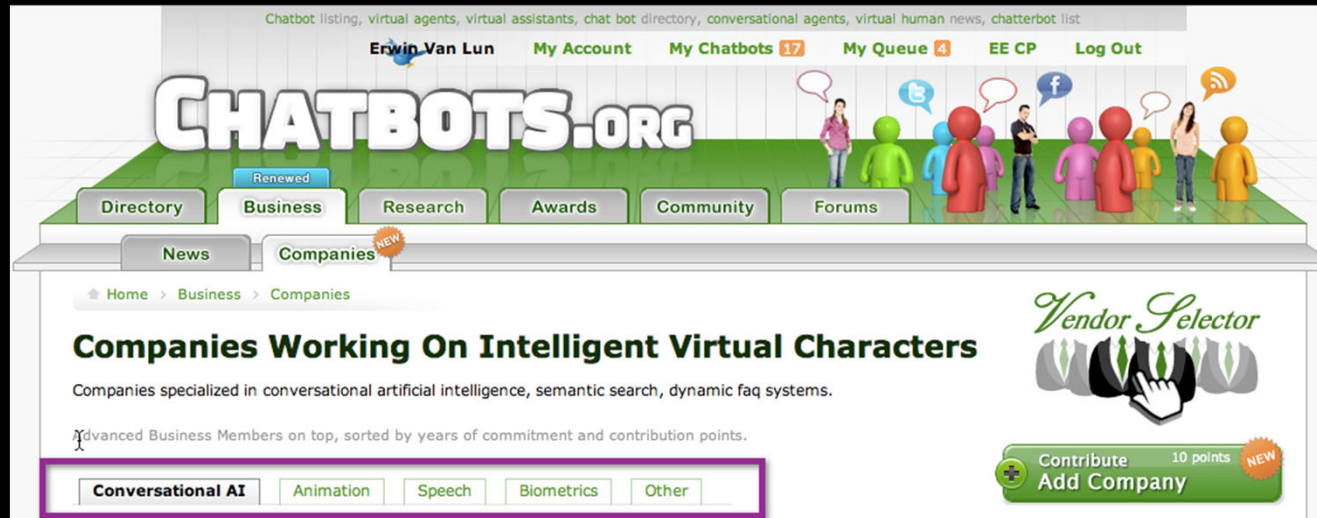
Chatbot listing, virtual agents, virtual assistants, chat bot directory, conversational agents, virtual human news, chatterbot list

Erwin Van Lun My Account My Chatbots 17 My Queue 4 EE CP Log Out

CHATBOTS.ORG

Renewed

Directory Business Research Awards Community Forums

News Companies NEW

Home > Business > Companies

Companies Working On Intelligent Virtual Characters

Companies specialized in conversational artificial intelligence, semantic search, dynamic faq systems.

Advanced Business Members on top, sorted by years of commitment and contribution points.

Conversational AI Animation Speech Biometrics Other

Vendor Selector

Contribute 10 points NEW
Add Company